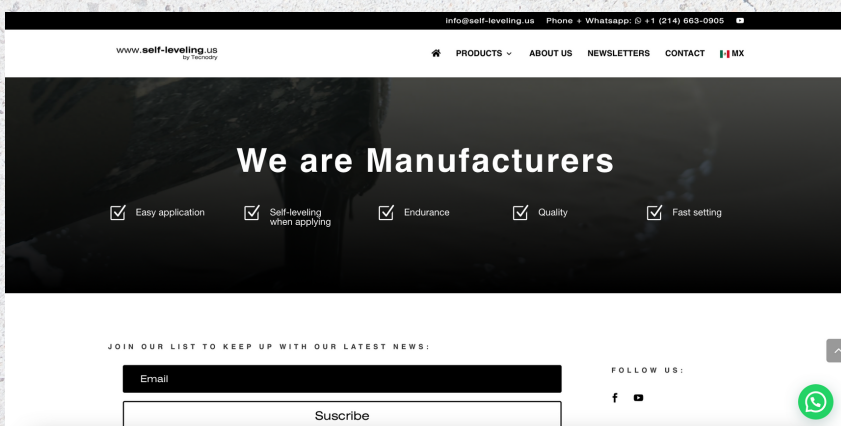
info@self-leveling.us Phone + Whatsapp: +1 (214) 663-0905

www.self-leveling.us
by Tecnodry

PRODUCTS ABOUT US NEWSLETTERS CONTACT MX

We are Manufacturers

Easy application

Self-leveling when applying

Endurance

Quality

Fast setting

JOIN OUR LIST TO KEEP UP WITH OUR LATEST NEWS:

Email

Suscribe

FOLLOW US: